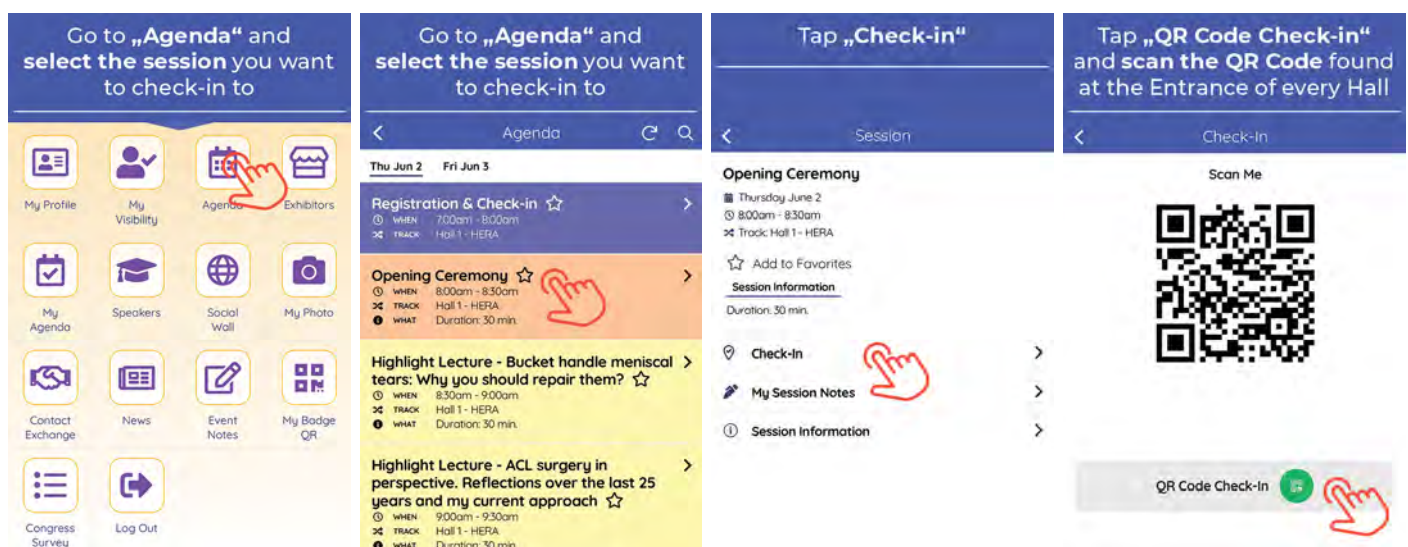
Go to „Agenda“ and select the session you want to check-in to

My Profile
My Visibility
Agenda
Exhibitors
My Agenda
Speakers
Social Wall
My Photo
Contact Exchange
News
Event Notes
My Badge QR
Congress Survey
Log Out

Go to „Agenda“ and select the session you want to check-in to

Agenda

Thu Jun 2
Fri Jun 3

Registration & Check-in
WHEN 7:00am - 8:00am
TRACK Hall 1 - HERA

Opening Ceremony
WHEN 8:00am - 8:30am
TRACK Hall 1 - HERA
WHAT Duration: 30 min.

Highlight Lecture - Bucket handle meniscal tears: Why you should repair them?
WHEN 8:30am - 9:00am
TRACK Hall 1 - HERA
WHAT Duration: 30 min.

Highlight Lecture - ACL surgery in perspective. Reflections over the last 25 years and my current approach
WHEN 9:00am - 9:30am
TRACK Hall 1 - HERA
WHAT Duration: 30 min.

Tap „Check-in“

Session

Opening Ceremony
Thursday June 2
8:00am - 8:30am
Track: Hall 1 - HERA
Add to Favorites
Session Information
Duration: 30 min.

Check-In
My Session Notes
Session Information

Tap „QR Code Check-in“ and scan the QR Code found at the Entrance of every Hall

Check-In

Scan Me

QR Code Check-In